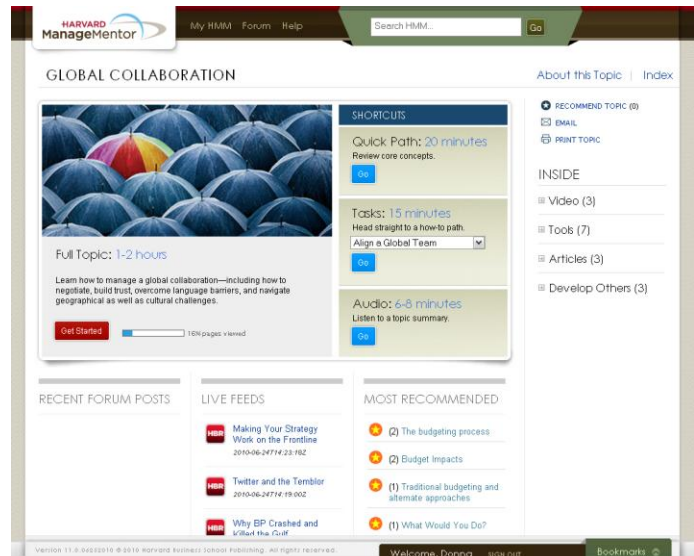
HARVARD
ManageMentor

My HMM Forum Help

Search HMM... Go

GLOBAL COLLABORATION

About this Topic | Index

SHORTCUTS

Quick Path: 20 minutes
Review core concepts.
Go

Tasks: 15 minutes
Head straight to a how-to path.
Align a Global Team
Go

Audio: 6-8 minutes
Listen to a topic summary.
Go

Full Topic: 1-2 hours

Learn how to manage a global collaboration—including how to negotiate, build trust, overcome language barriers, and navigate geographical as well as cultural challenges.

Get Started

16% pages viewed

RECOMMEND TOPIC (0)
EMAIL
PRINT TOPIC

INSIDE

Video (3)

Tools (7)

Articles (3)

Develop Others (3)

RECENT FORUM POSTS

LIVE FEEDS

HBR Making Your Strategy Work on the Frontline
2010-06-24T14:23:18Z

HBR Twitter and the Temblor
2010-06-24T14:19:00Z

HBR Why BP Crashed and Killed the Gulf

MOST RECOMMENDED

(2) The budgeting process

(2) Budget Impacts

(1) Traditional budgeting and alternate approaches

(1) What Would You Do?

Version 11.0.04032010 © 2010 Harvard Business School Publishing. All rights reserved.

Welcome, Donna SIGN OUT

Bookmarks